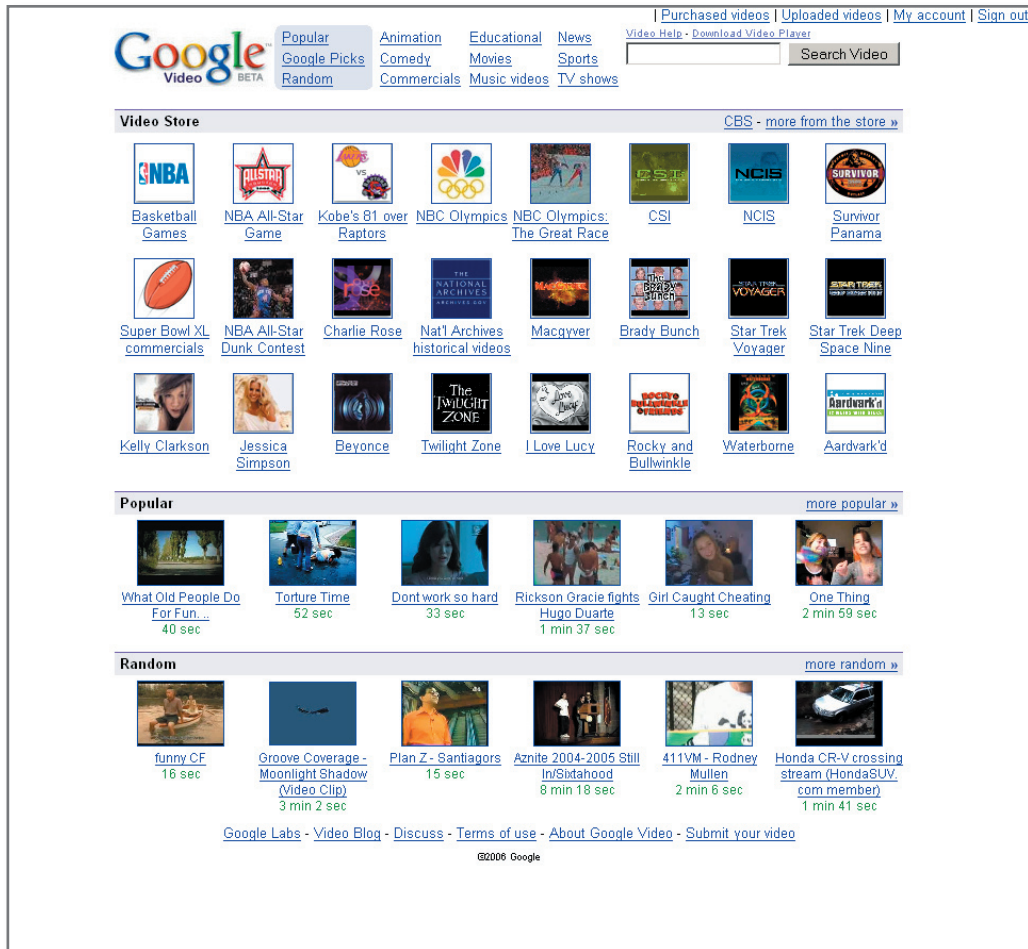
| Purchased videos | Uploaded videos | My account | Sign out

Google Video BETA

Popular
Google Picks
Random

Animation
Comedy
Commercials

Educational
Movies
Music videos

News
Sports
TV shows

Video Help - Download Video Player

Search Video

Video Store

CBS - more from the store »

NBA
Basketball Games

ALLSTAR
NBA All-Star Game

Kobe's 81 over Raptors

NBC Olympics

NBC Olympics: The Great Race

CSI
CSI

NCIS
NCIS

SURVIVOR
Survivor Panama

Super Bowl XL commercials

NBA All-Star Dunk Contest

rose
Charlie Rose

THE NATIONAL ARCHIVES
Nat'l Archives historical videos

MACGYVER
Macgyver

The Brady Bunch
Brady Bunch

STAR TREK VOYAGER
Star Trek Voyager

STAR TREK
Star Trek Deep Space Nine

Kelly Clarkson

Jessica Simpson

Beyonce

The Twilight Zone
Twilight Zone

I Love Lucy
I Love Lucy

ROCKY BULLWINKLE
Rocky and Bullwinkle

Waterborne

Aardvark'd
Aardvark'd

Popular

more popular »

What Old People Do For Fun...
40 sec

Torture Time
52 sec

Dont work so hard
33 sec

Rickson Gracie fights Hugo Duarte
1 min 37 sec

Girl Caught Cheating
13 sec

One Thing
2 min 59 sec

Random

more random »

funny CF
16 sec

Groove Coverage - Moonlight Shadow (Video Clip)
3 min 2 sec

Plan Z - Santiagors
15 sec

Aznite 2004-2005 Still In/Sixdahood
8 min 18 sec

411VM - Rodney Mullen
2 min 6 sec

Honda CR-V crossing stream (HondaSUV.com member)
1 min 41 sec

Google Labs - Video Blog - Discuss - Terms of use - About Google Video - Submit your video

©2006 Google